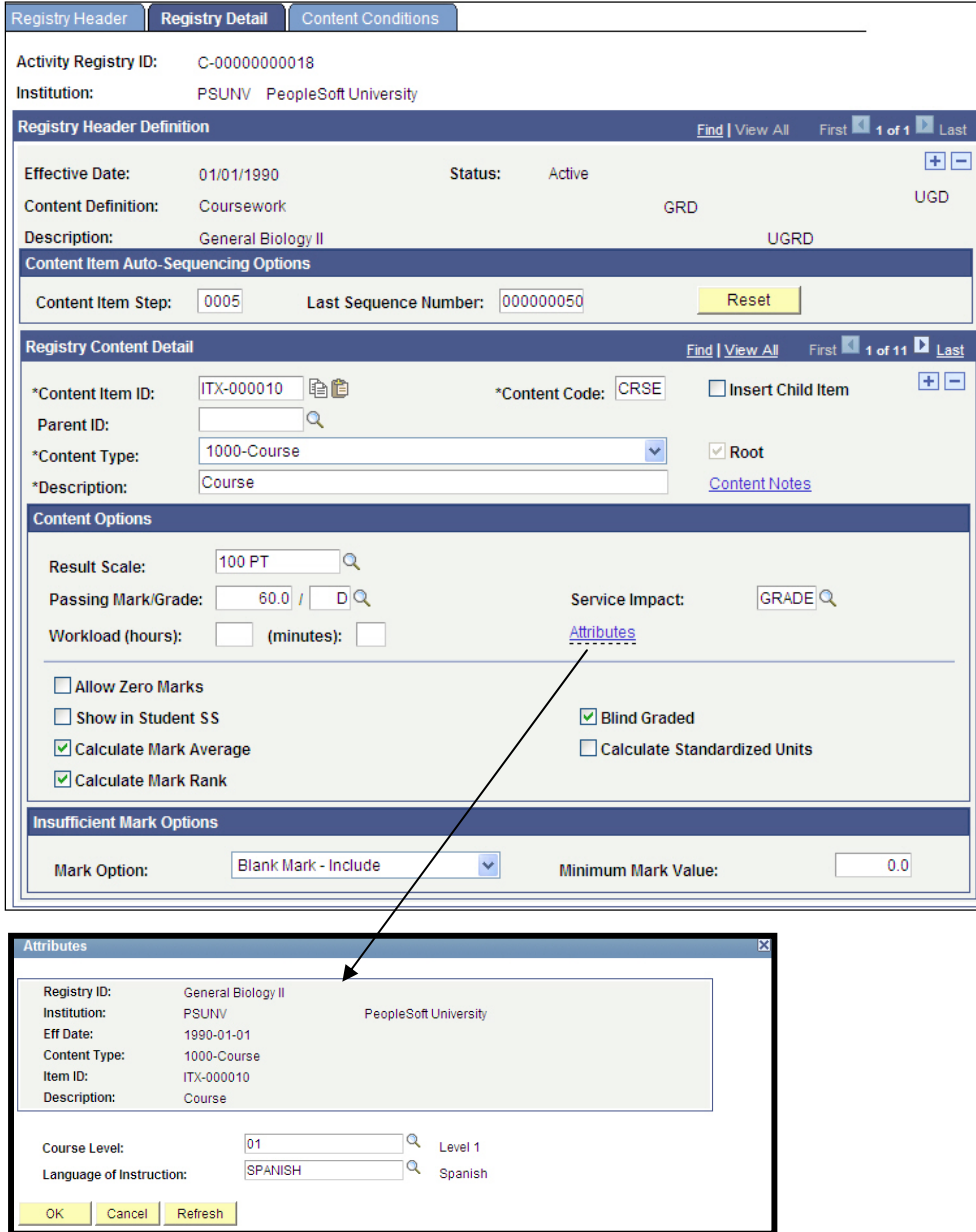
Registry Header | Registry Detail | Content Conditions

Activity Registry ID: C-00000000018

Institution: PSUNV PeopleSoft University

Registry Header Definition

Find | View All First 1 of 1 Last

Effective Date: 01/01/1990

Status: Active

Content Definition: Coursework

GRD

UGD

Description: General Biology II

UGRD

Content Item Auto-Sequencing Options

Content Item Step: 0005

Last Sequence Number: 000000050

Reset

Registry Content Detail

Find | View All First 1 of 11 Last

*Content Item ID: ITX-000010

*Content Code: CRSE

Insert Child Item

Parent ID:

*Content Type: 1000-Course

Root

*Description: Course

Content Notes

Content Options

Result Scale: 100 PT

Passing Mark/Grade: 60.0 / D

Service Impact: GRADE

Workload (hours): (minutes):

Attributes

Allow Zero Marks

Show in Student SS

Blind Graded

Calculate Mark Average

Calculate Standardized Units

Calculate Mark Rank

Insufficient Mark Options

Mark Option: Blank Mark - Include

Minimum Mark Value: 0.0

Attributes

Registry ID: General Biology II

Institution: PSUNV PeopleSoft University

Eff Date: 1990-01-01

Content Type: 1000-Course

Item ID: ITX-000010

Description: Course

Course Level: 01 Level 1

Language of Instruction: SPANISH Spanish

OK Cancel Refresh